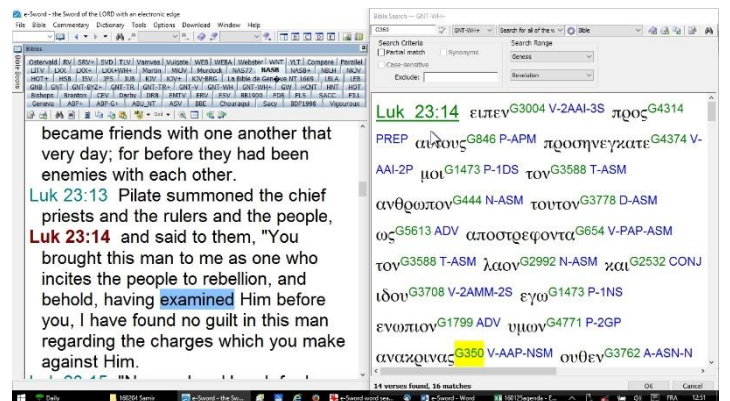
e-Sword - the Sword of the LORD with an electronic edge

File Bible Commentary Dictionary Tools Options Download Window Help

Bibles

Ostervald RV SRV+ SVD TLV Vamvas Vulgate WEB WEBA Webster WNT YLT Compare Parallel
LITV LXX LXX+ LXX+WH+ Martin MKJV Murdock NASB77 NASB NASB+ NBLH NKJV
HOT+ HSB ISV JPS JUB KJV KJV+ KJV-BRG La Bible du Semeur NT 1665 LBLA LEB
GNJ GNT GNT-BYZ+ GNT-TR GNT-V GNT-WH GNT-WH+ GW HCNT HNT HOT
Rinhaps Brenton CEV Darby DRB FMTV FRV FSV RB1933 PDB PLS SACC F3L
Geneva ABP+ ABP-G+ ADU_NT ASV BBE Chouraqui Sayy BDF1996 Vigouroux

became friends with one another that very day; for before they had been enemies with each other.

Luk 23:13 Pilate summoned the chief priests and the rulers and the people,

Luk 23:14 and said to them, "You brought this man to me as one who incites the people to rebellion, and behold, having examined Him before you, I have found no guilt in this man regarding the charges which you make against Him.

Bible Search — GNT-WH+

G350 GNT-WH+ Search for all of the w Bible

Search Criteria
Partial match
Synonyms
Case-sensitive
Exclude:

Search Range
Genesis
Revelation

Luk 23:14 ειπεν$^{G3004}$ V-2AAI-3S προς$^{G4314}$ PREP αυτους$^{G846}$ P-APM προσηνεγκατε$^{G4374}$ V-AAI-2P μοι$^{G1473}$ P-1DS τον$^{G3588}$ T-ASM ανθρωπον$^{G444}$ N-ASM τουτον$^{G3778}$ D-ASM ως$^{G5613}$ ADV αποστρεφοντα$^{G654}$ V-PAP-ASM τον$^{G3588}$ T-ASM λαον$^{G2992}$ N-ASM και$^{G2532}$ CONJ ιδου$^{G3708}$ V-2AMM-2S εγω$^{G1473}$ P-1NS ενωπιον$^{G1799}$ ADV υμων$^{G4771}$ P-2GP ανακρινας$^{G350}$ V-AAP-NSM ουθεν$^{G3762}$ A-ASN-N

14 verses found, 16 matches

OK Cancel

Daily 160204 Samir e-Sword - the Sw... e-Sword - the... e-Sword word sea... e-Sword - Word 160125agenda - E... FRA 12:51